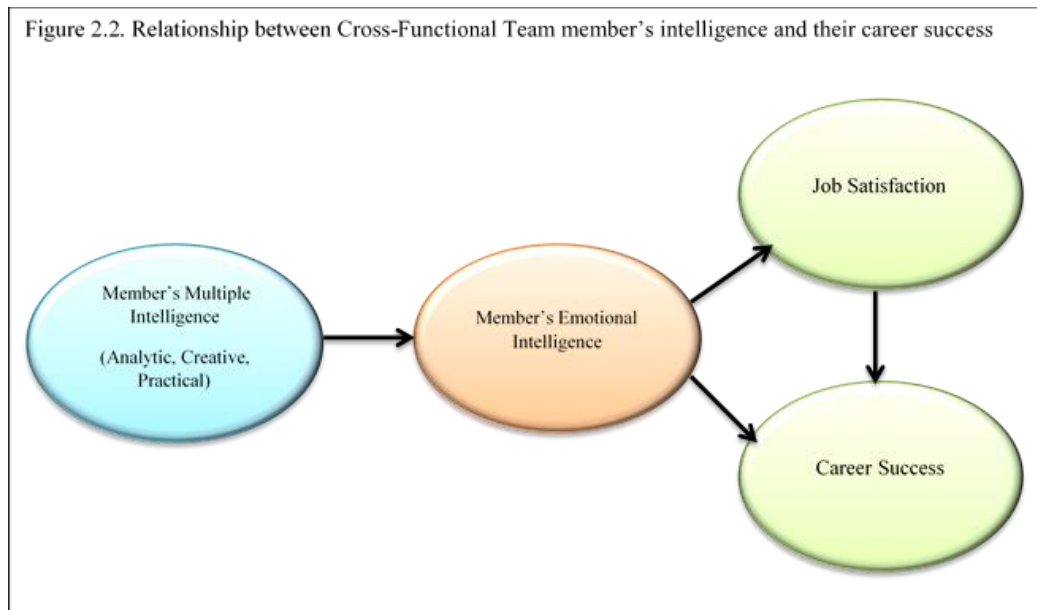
Figure 2.2. Relationship between Cross-Functional Team member's intelligence and their career success

Member's Multiple Intelligence

(Analytic, Creative, Practical)

Member's Emotional Intelligence

Job Satisfaction

Career Success